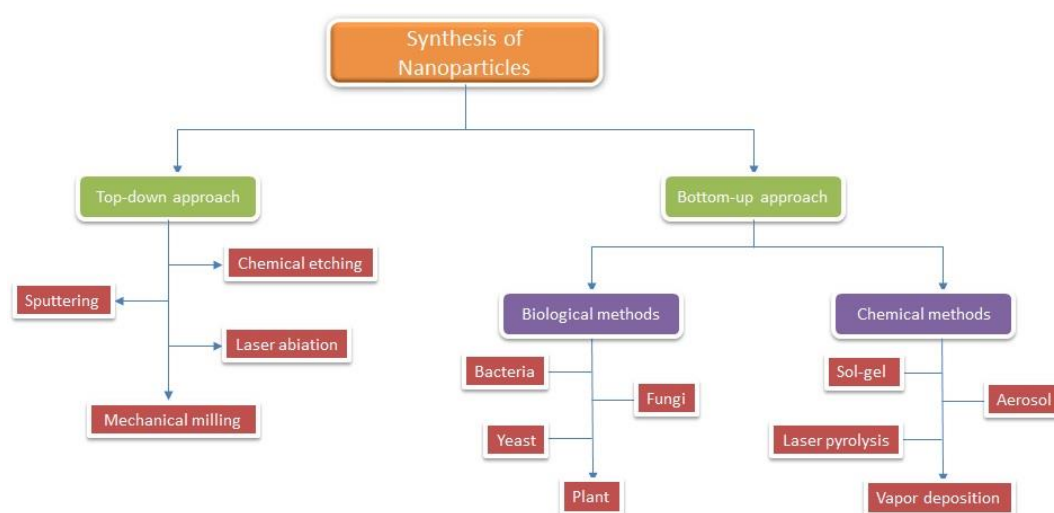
Synthesis of Nanoparticles

Top-down approach

Chemical etching

Sputtering

Laser abiation

Mechanical milling

Bottom-up approach

Biological methods

Bacteria

Fungi

Yeast

Plant

Chemical methods

Sol-gel

Aerosol

Laser pyrolysis

Vapor deposition